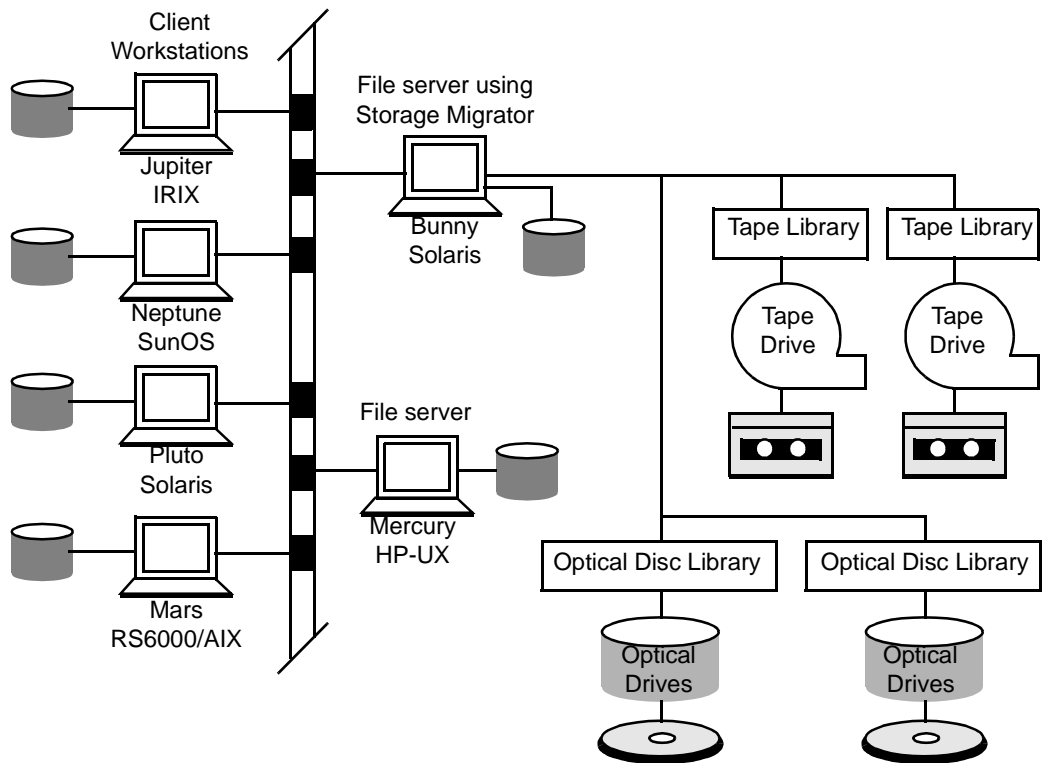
Client Workstations

Jupiter IRIX

Neptune SunOS

Pluto Solaris

Mars RS6000/AIX

File server using Storage Migrator

Bunny Solaris

File server

Mercury HP-UX

Tape Library

Tape Library

Tape Drive

Tape Drive

Optical Disc Library

Optical Disc Library

Optical Drives

Optical Drives